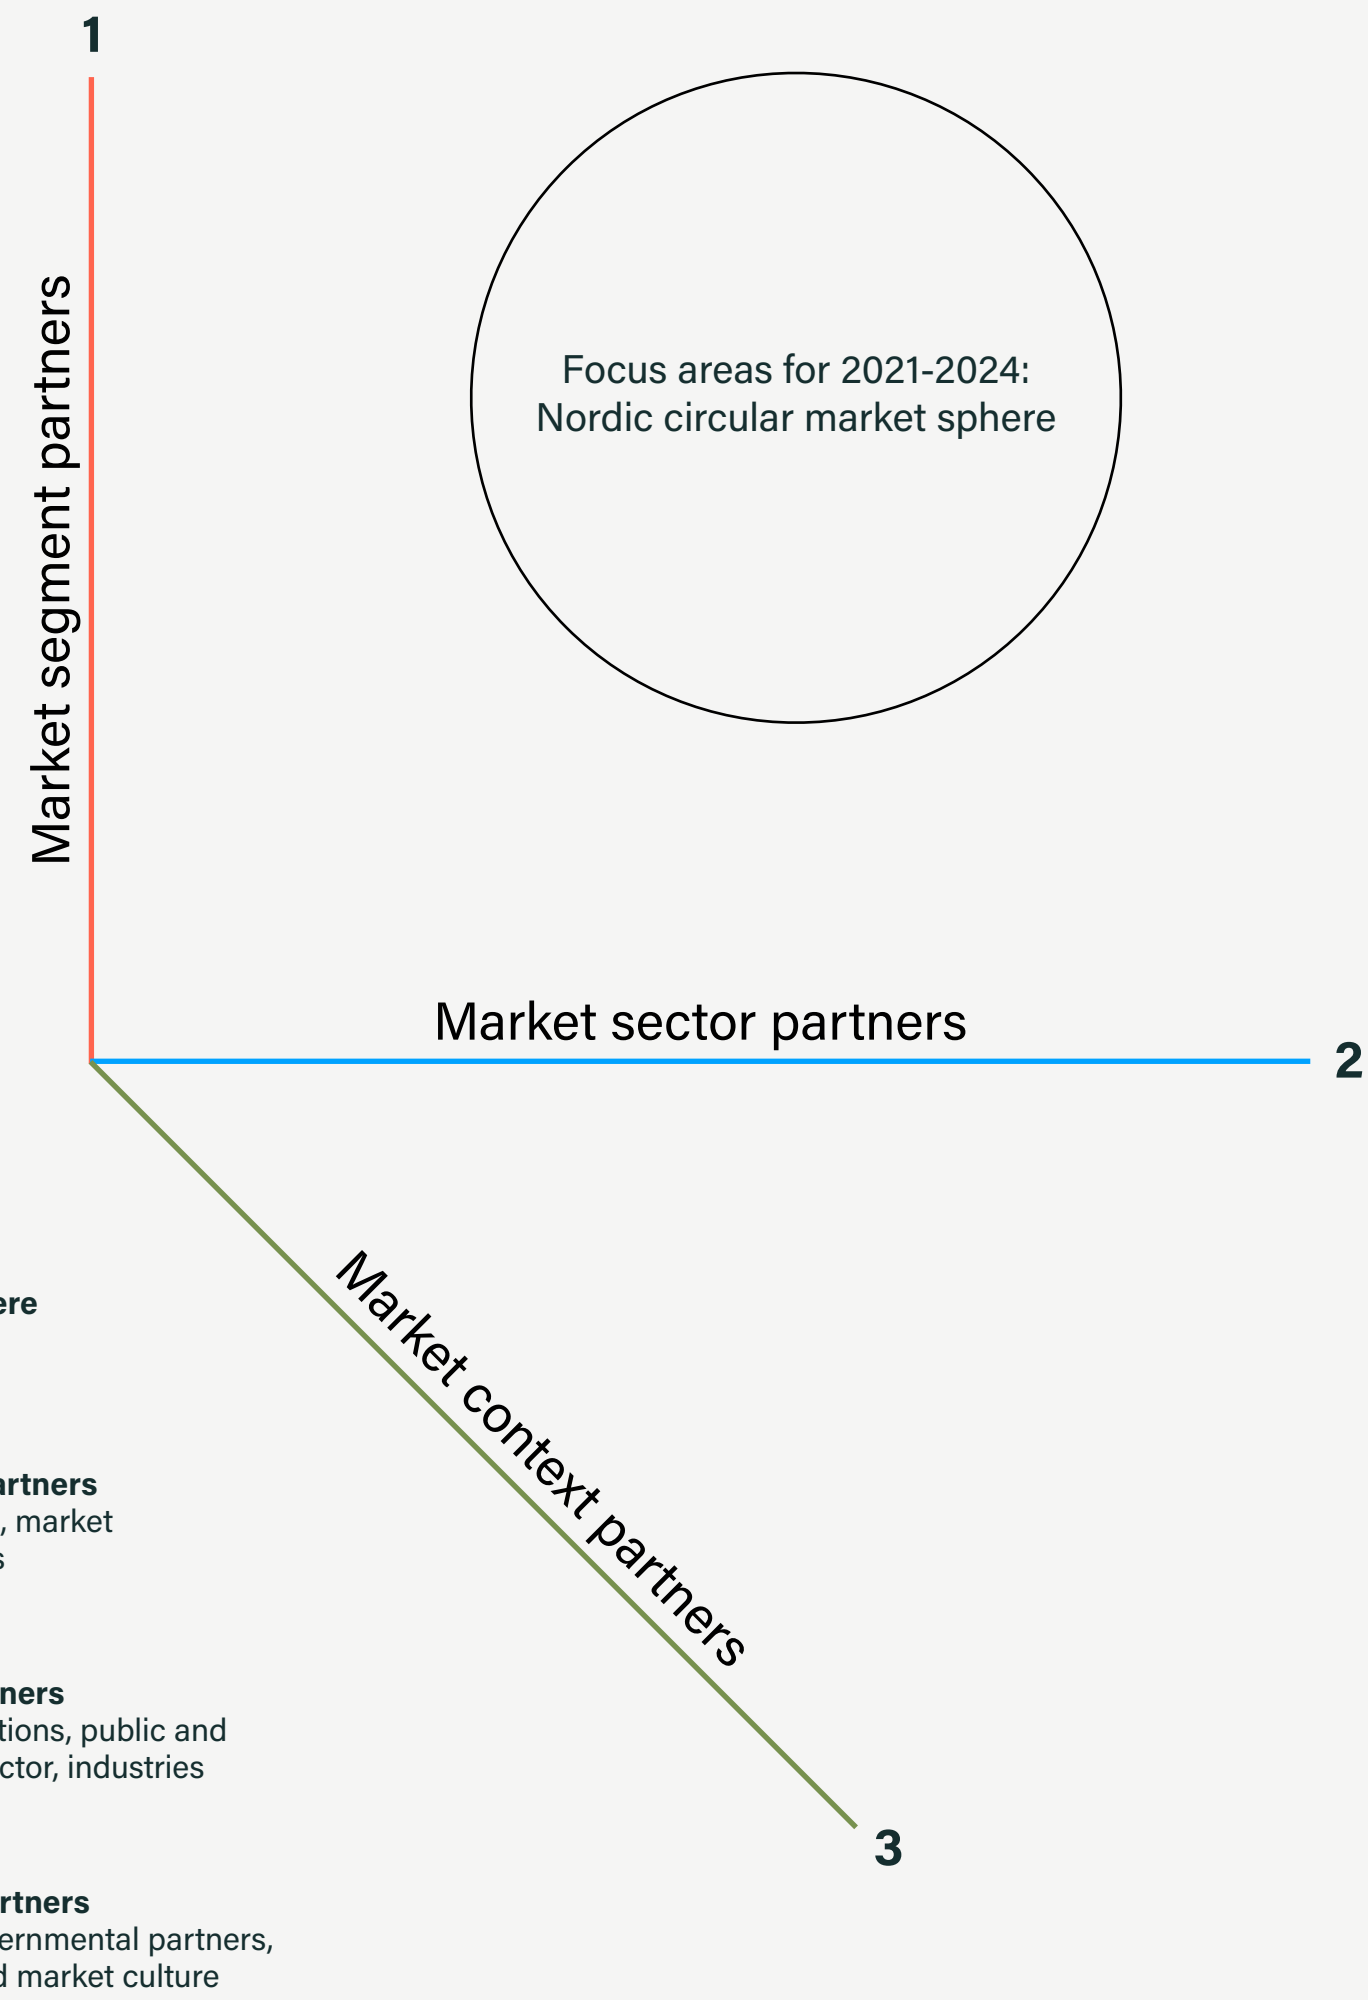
1

Market segment partners

Focus areas for 2021-2024: Nordic circular market sphere

Market sector partners

2

Market context partners

3

ere

rtners
, market
s

ners
tions, public and
ctor, industries

rtners
ernmental partners,
d market culture